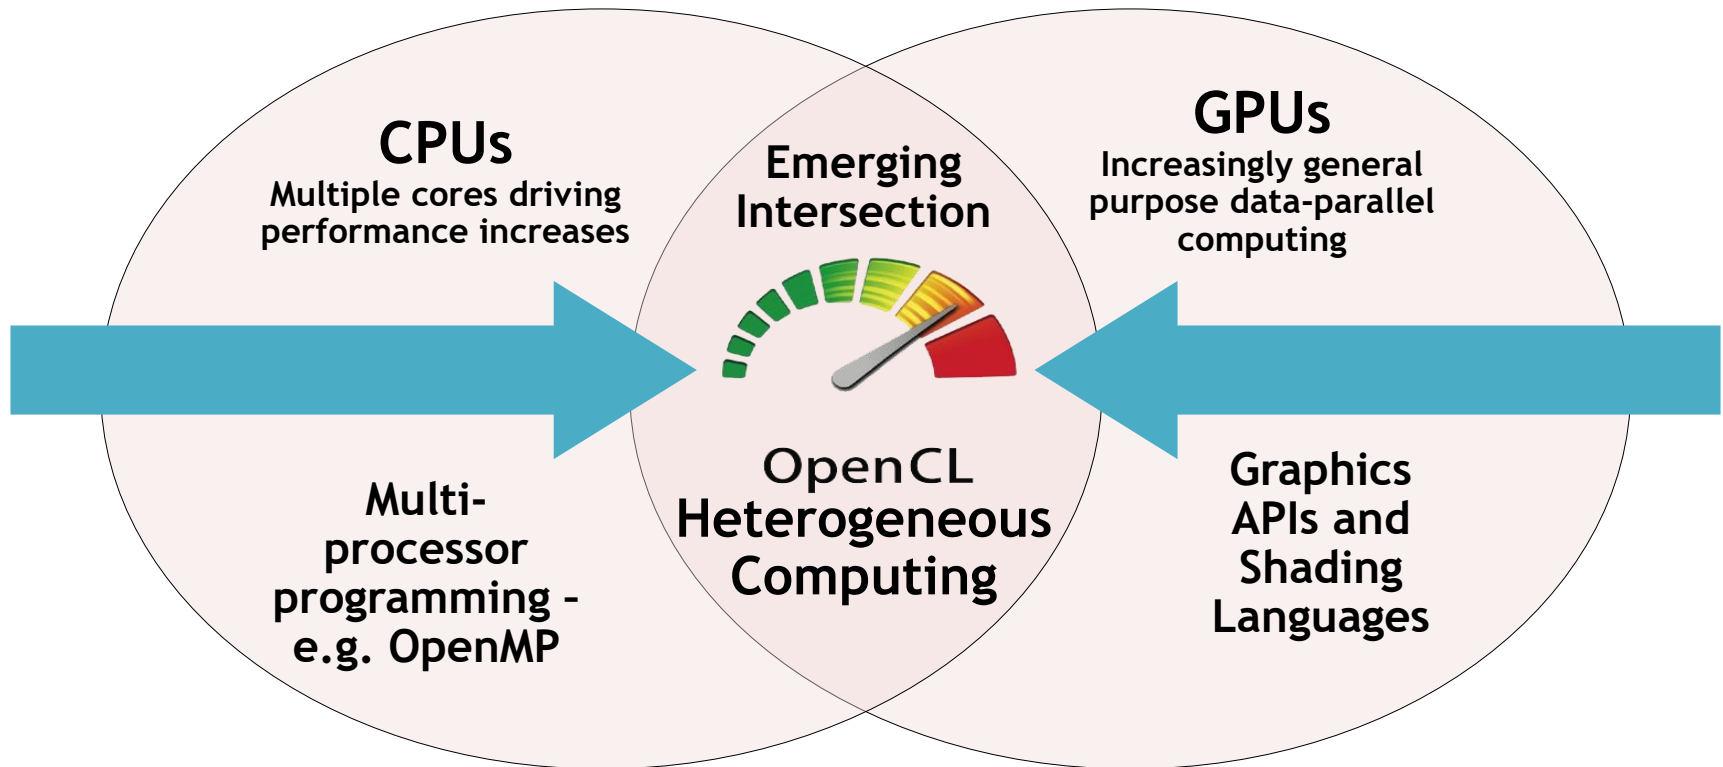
CPUs
Multiple cores driving performance increases

Emerging Intersection

GPUs
Increasingly general purpose data-parallel computing

Multi-processor programming – e.g. OpenMP

OpenCL
Heterogeneous Computing

Graphics APIs and Shading Languages